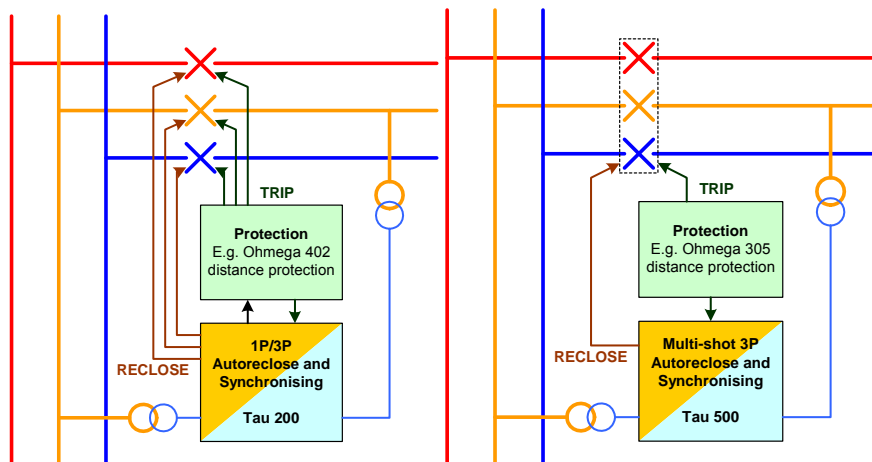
TRIP

Protection
E.g. Ohmega 402
distance protection

1P/3P
Autoreclose and
Synchronising

RECLOSE

Tau 200

TRIP

Protection
E.g. Ohmega 305
distance protection

RECLOSE

Multi-shot 3P
Autoreclose and
Synchronising

Tau 500